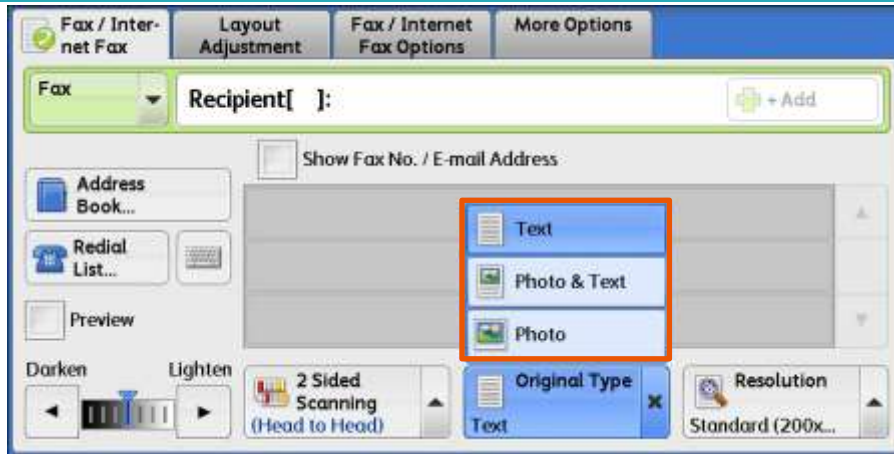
Fax / Internet Fax
Layout Adjustment
Fax / Internet Fax Options
More Options

Fax
Recipient[ ]:
+ Add

Show Fax No. / E-mail Address

Address Book...
Redial List...
Preview

Text
Photo & Text
Photo

Darken
Lighten

2 Sided Scanning
(Head to Head)

Original Type
Text

Resolution
Standard (200x...